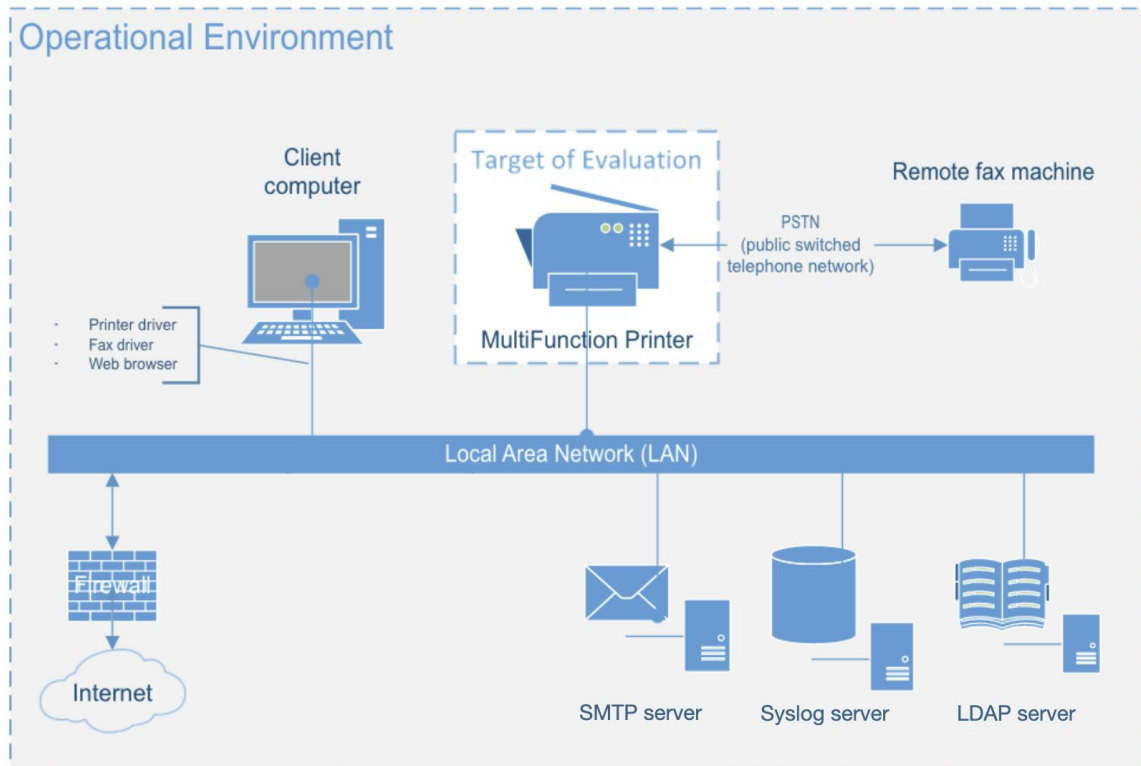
Operational Environment

Target of Evaluation

Client computer

Remote fax machine

PSTN (public switched telephone network)

· Printer driver
· Fax driver
· Web browser

MultiFunction Printer

Local Area Network (LAN)

Firewall

Internet

SMTP server

Syslog server

LDAP server